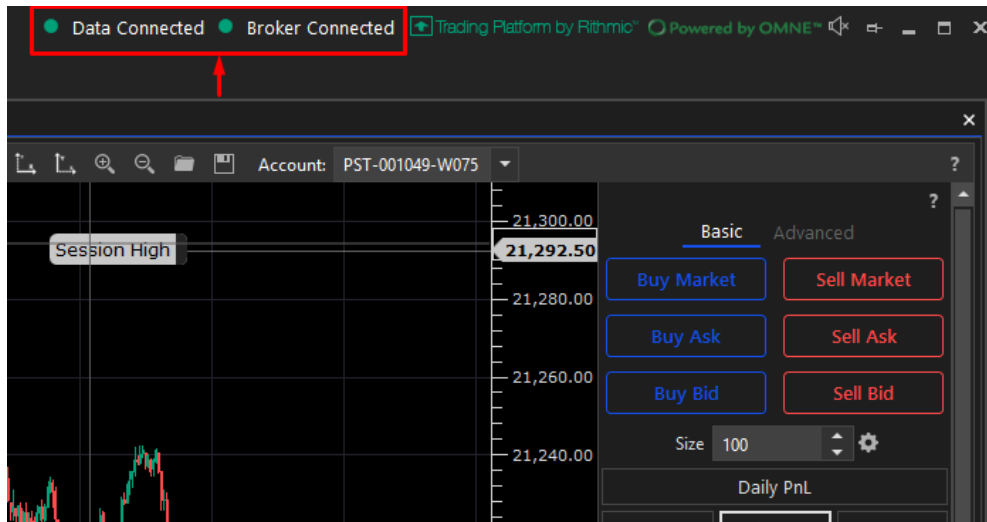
Data Connected Broker Connected Trading Platform by Rithmic™ Powered by OMNE™

Account: PST-001049-W075

?

Session High

21,300.00
21,292.50
21,280.00
21,260.00
21,240.00

?

Basic Advanced

Buy Market Sell Market
Buy Ask Sell Ask
Buy Bid Sell Bid

Size 100

Daily PnL